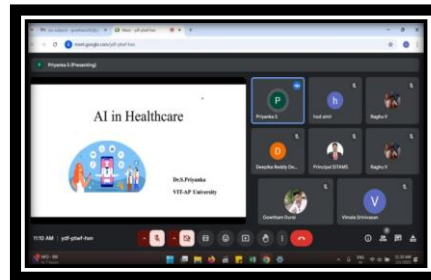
meet.google.com/ydf-ptwf-hxn

Priyanka S (Presenting)

AI in Healthcare

Dr.S.Priyanka
VIT-AP University

P
Priyanka S

h
hod aiml

Raghu V

D
Deepika Reddy On...

Principal SITAMS

Raghu V

Gowtham Gurai

V
Vimala Srinivasan

11:12 AM | ydf-ptwf-hxn